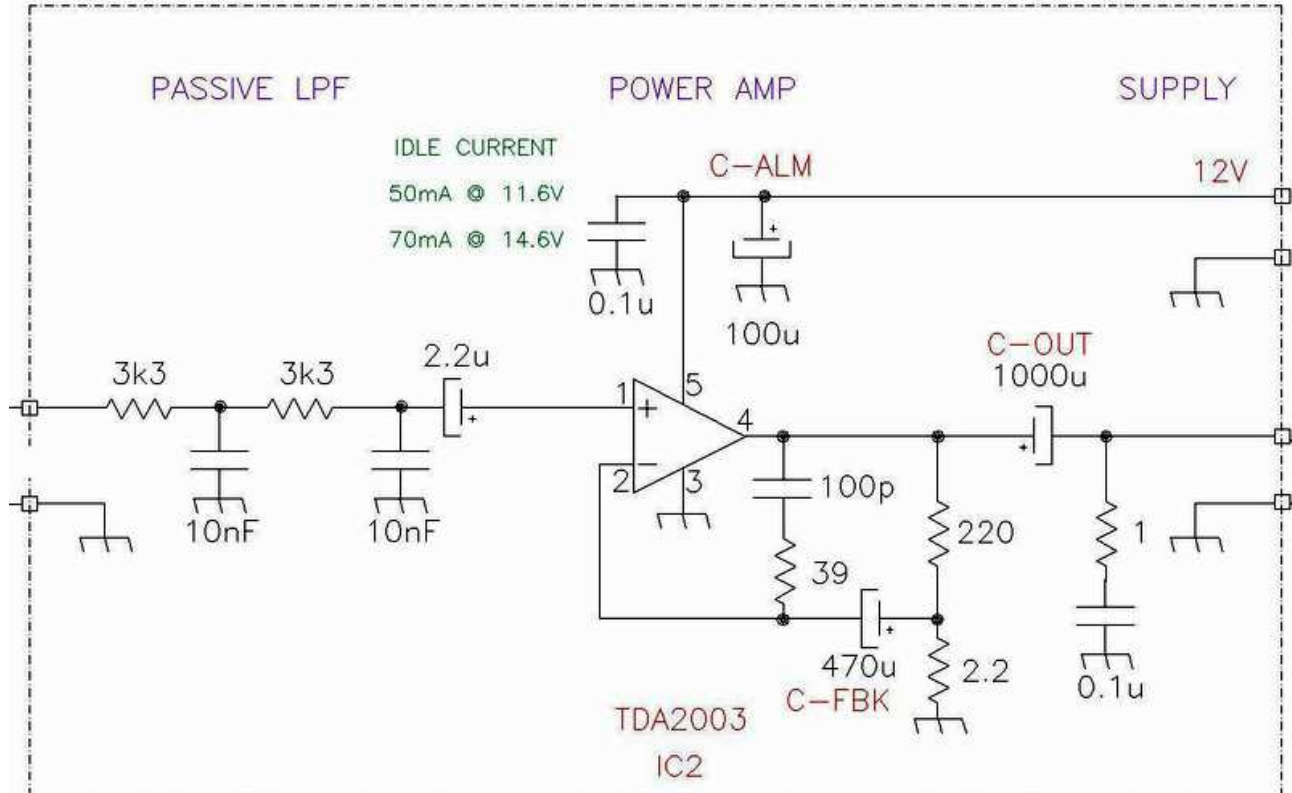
PASSIVE LPF

POWER AMP

SUPPLY

IDLE CURRENT

50mA @ 11.6V

70mA @ 14.6V

C-ALM

12V

0.1u

100u

2.2u

3k3

3k3

C-OUT

1000u

1

5

+

4

2

3

10nF

10nF

100p

220

1

39

470u

C-FBK

2.2

0.1u

TDA2003

IC2